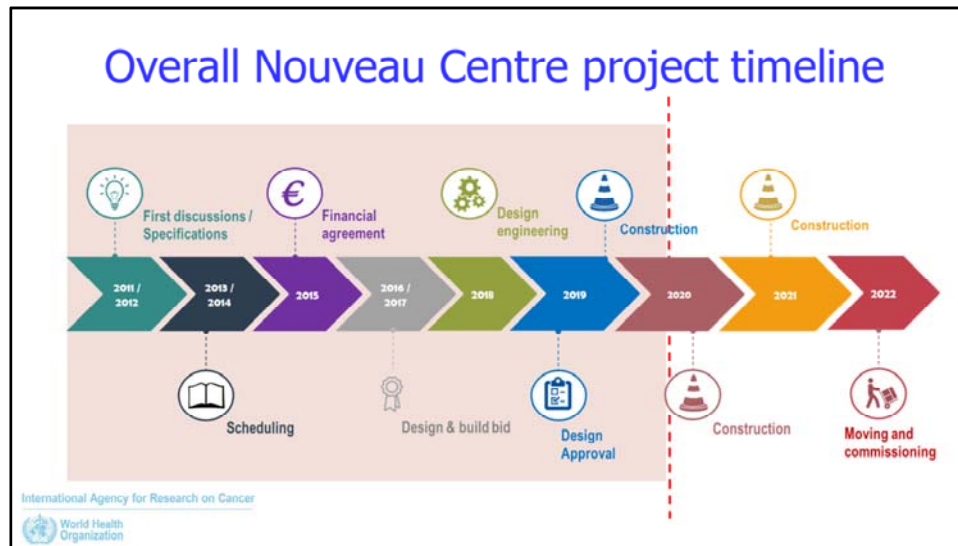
Overall Nouveau Centre project timeline

First discussions / Specifications

€

Financial agreement

Design engineering

Construction

Construction

2011 / 2012

2013 / 2014

2015

2016 / 2017

2018

2019

2020

2021

2022

Scheduling

Design & build bid

Design Approval

Construction

Moving and commissioning

International Agency for Research on Cancer

World Health Organization